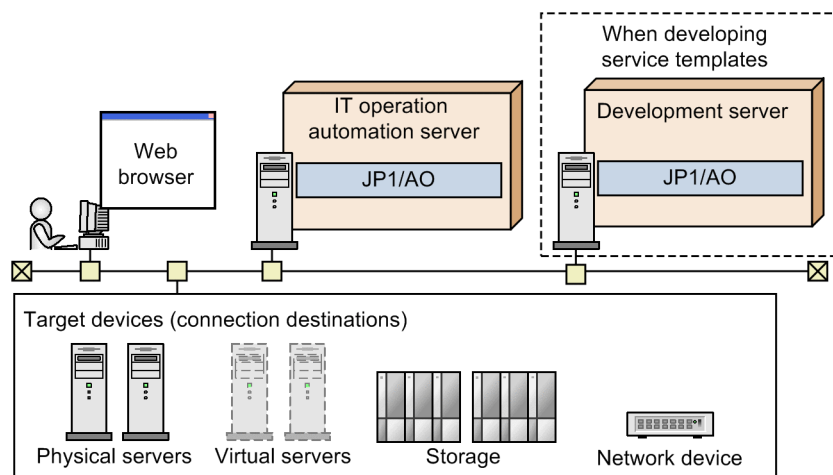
When developing service templates

Web browser

IT operation automation server

JP1/AO

Development server

JP1/AO

Target devices (connection destinations)

Physical servers

Virtual servers

Storage

Network device